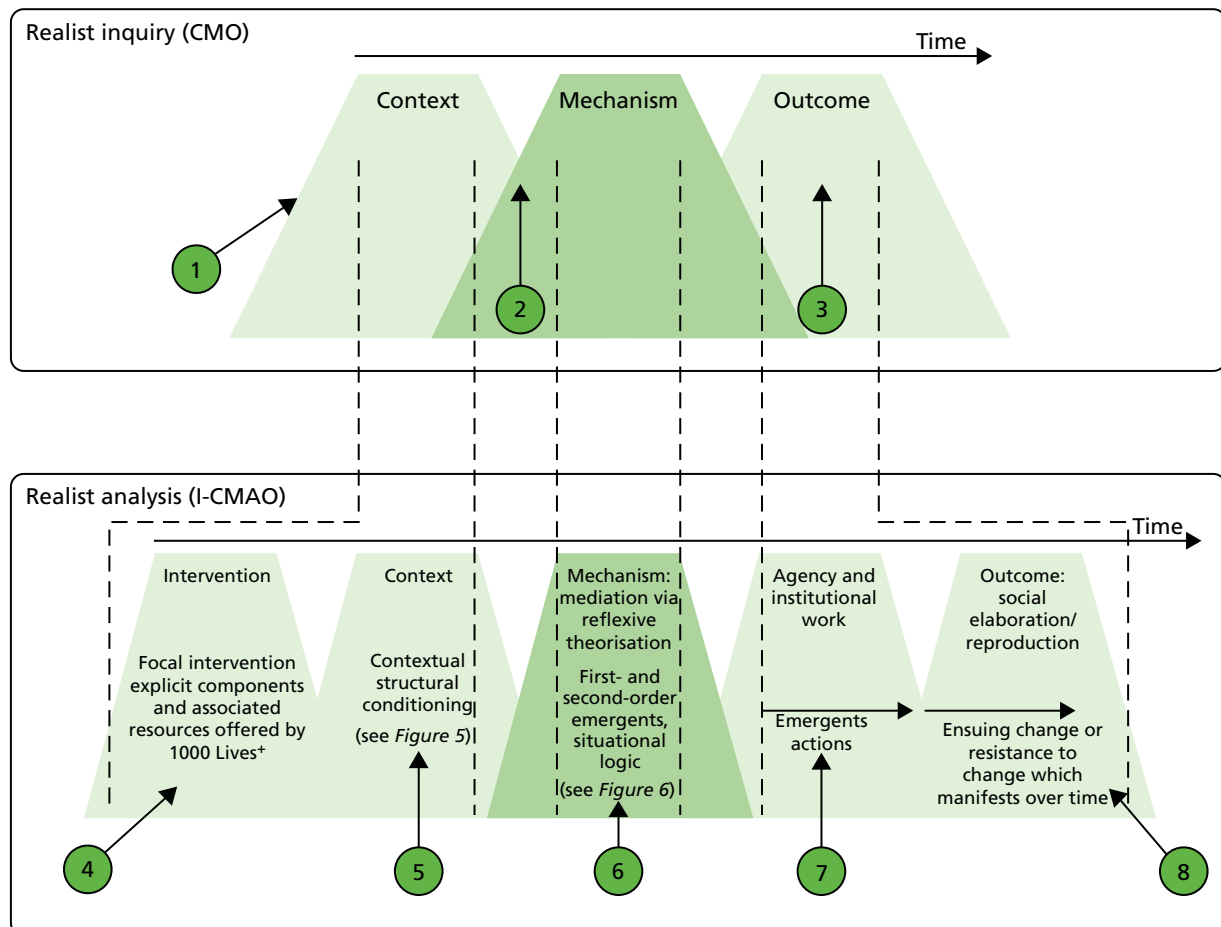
Realist inquiry (CMO)

Time

Context

Mechanism

Outcome

1

2

3

Realist analysis (I-CMAO)

Time

Intervention

Focal intervention explicit components and associated resources offered by 1000 Lives$^+$

Context

Contextual structural conditioning

(see *Figure 5*)

Mechanism: mediation via reflexive theorisation

First- and second-order emergents, situational logic

(see *Figure 6*)

Agency and institutional work

Emergents actions

Outcome: social elaboration/ reproduction

Ensuing change or resistance to change which manifests over time

4

5

6

7

8